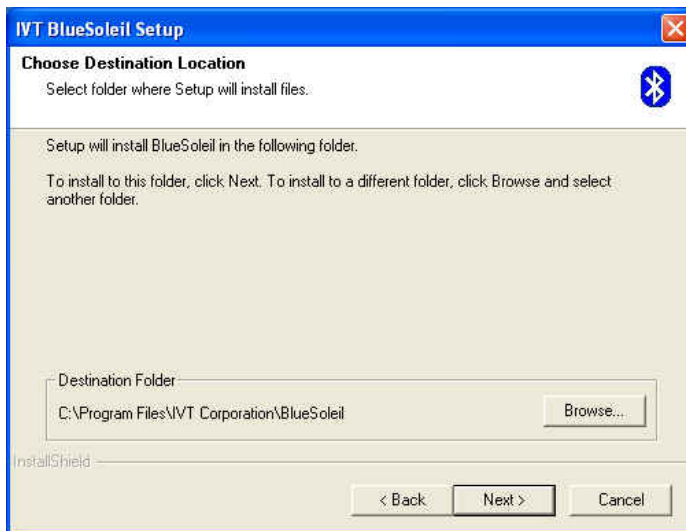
IVT BlueSoleil Setup

Choose Destination Location

Select folder where Setup will install files.

Setup will install BlueSoleil in the following folder.

To install to this folder, click Next. To install to a different folder, click Browse and select another folder.

Destination Folder

C:\Program Files\IVT Corporation\BlueSoleil

Browse...

InstallShield

< Back

Next >

Cancel